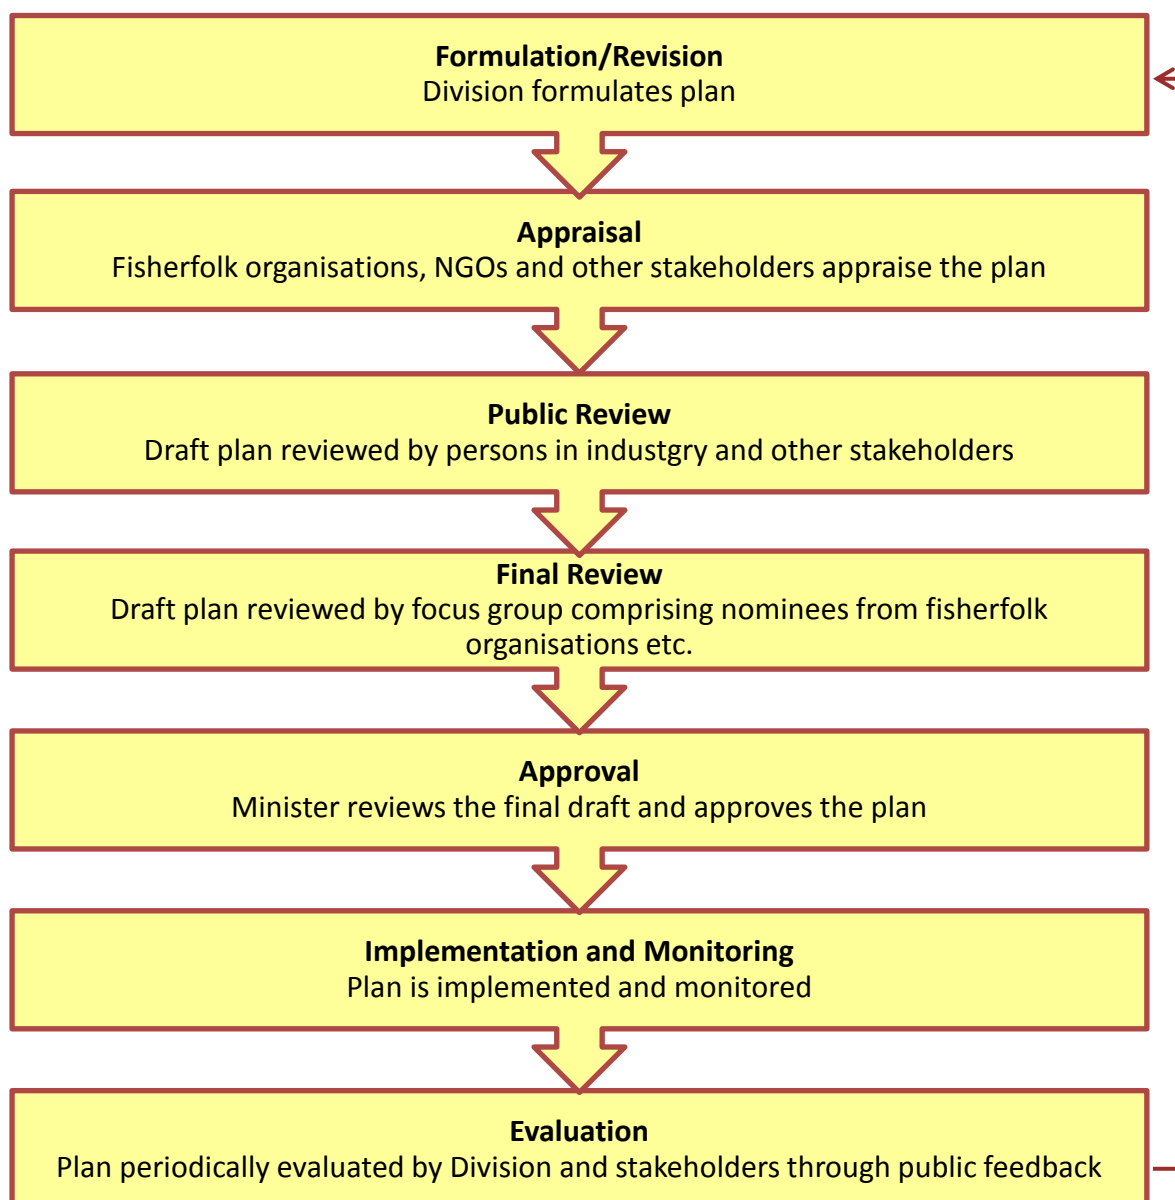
Formulation/Revision
Division formulates plan

Appraisal
Fisherfolk organisations, NGOs and other stakeholders appraise the plan

Public Review
Draft plan reviewed by persons in industgry and other stakeholders

Final Review
Draft plan reviewed by focus group comprising nominees from fisherfolk organisations etc.

Approval
Minister reviews the final draft and approves the plan

Implementation and Monitoring
Plan is implemented and monitored

Evaluation
Plan periodically evaluated by Division and stakeholders through public feedback